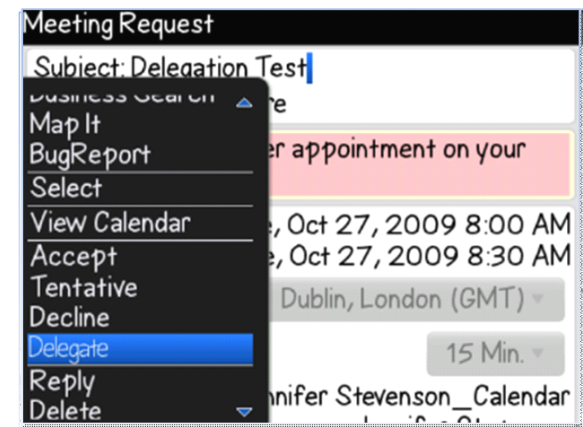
Meeting Request

Subject: Delegation Test

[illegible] Search
Map It
BugReport
Select
View Calendar
Accept
Tentative
Decline
Delegate
Reply
Delete

re

er appointment on your

e, Oct 27, 2009 8:00 AM
e, Oct 27, 2009 8:30 AM

Dublin, London (GMT)

15 Min.

nnifer Stevenson_Calendar